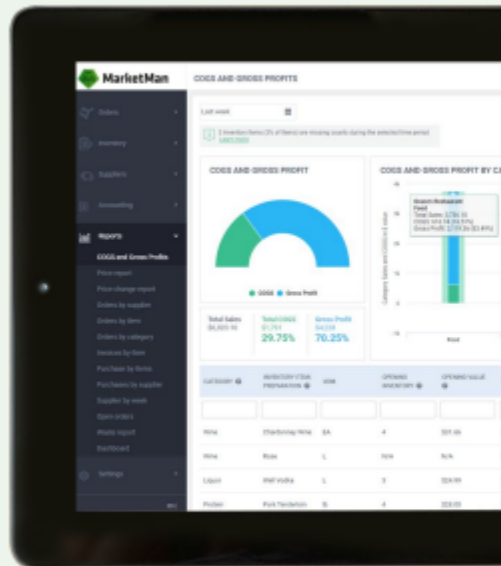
MarketMan

COGS AND GROSS PROFITS

Orders
Inventory
Suppliers
Accounting
Reports
COGS and Gross Profits
Price report
Price change report
Orders by supplier
Orders by item
Orders by category
Invoices by item
Purchases by items
Purchases by supplier
Supplier by week
Open orders
Waste report
Dashboard
Settings

Last week

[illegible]

COGS AND GROSS PROFIT

COGS AND GROSS PROFIT BY CA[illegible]

COGS
Gross Profit

Total Sales
$6,920.16

Total COGS
$1,751
29.75%

Gross Profit
$4,139
70.25%

Food

| CATEGORY | INVENTORY ITEM / PREPARATION | UOM | OPENING INVENTORY | OPENING VALUE |
|---|---|---|---|---|
| Wine | Chardonnay Wine | EA | 4 | $31.46 |
| Wine | Rose | L | N/A | N/A |
| Liquor | Well Vodka | L | 3 | $24.99 |
| Protein | Pork Tenderloin | lb | 4 | $23.99 |